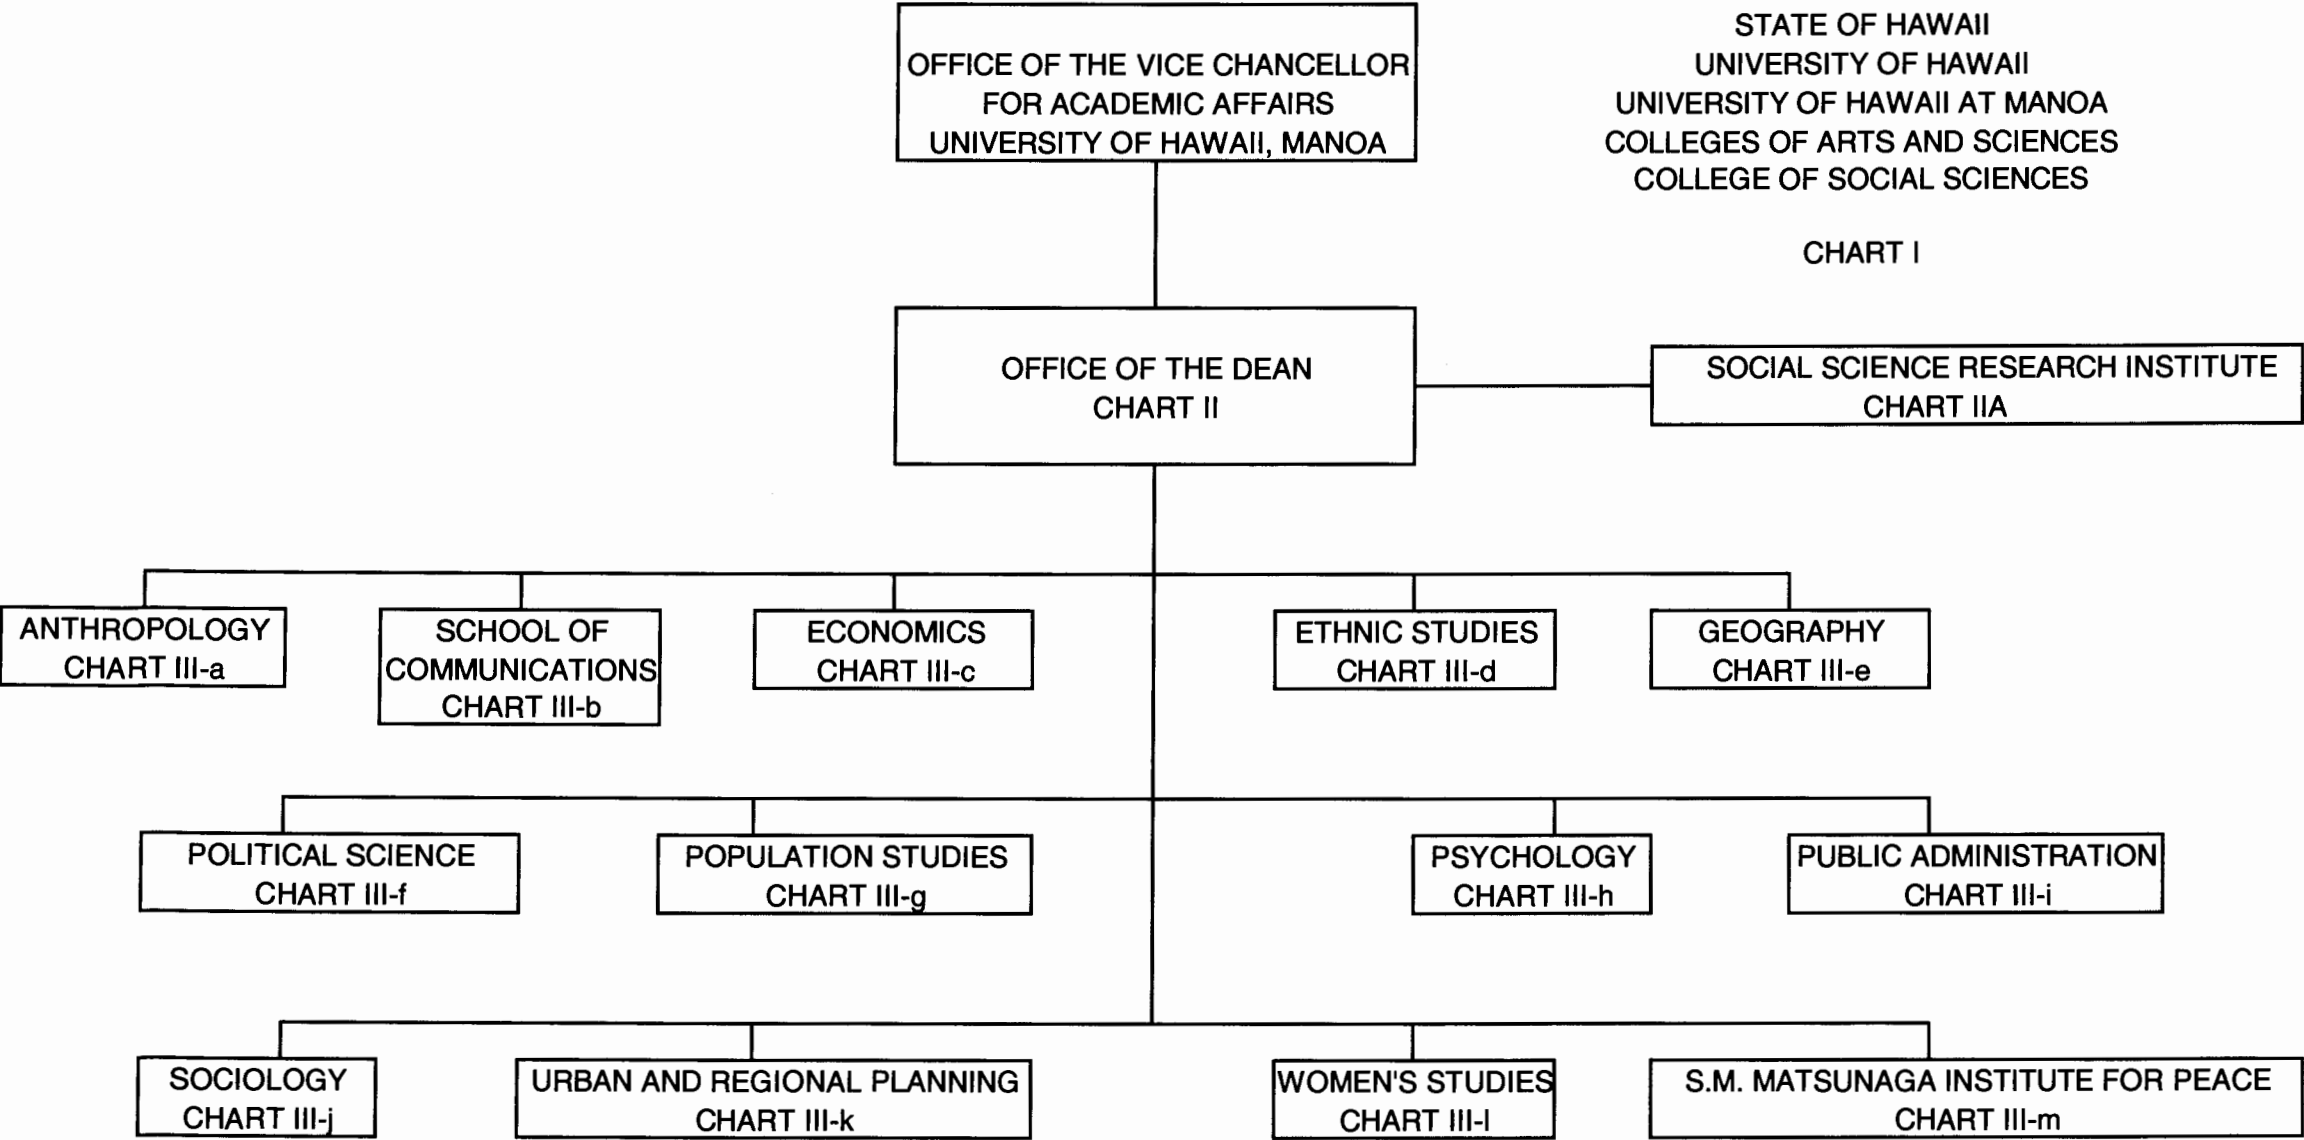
OFFICE OF THE VICE CHANCELLOR FOR ACADEMIC AFFAIRS UNIVERSITY OF HAWAII, MANOA

STATE OF HAWAII
UNIVERSITY OF HAWAII
UNIVERSITY OF HAWAII AT MANOA
COLLEGES OF ARTS AND SCIENCES
COLLEGE OF SOCIAL SCIENCES

CHART I

OFFICE OF THE DEAN
CHART II

SOCIAL SCIENCE RESEARCH INSTITUTE
CHART IIA

ANTHROPOLOGY
CHART III-a

SCHOOL OF COMMUNICATIONS
CHART III-b

ECONOMICS
CHART III-c

ETHNIC STUDIES
CHART III-d

GEOGRAPHY
CHART III-e

POLITICAL SCIENCE
CHART III-f

POPULATION STUDIES
CHART III-g

PSYCHOLOGY
CHART III-h

PUBLIC ADMINISTRATION
CHART III-i

SOCIOLOGY
CHART III-j

URBAN AND REGIONAL PLANNING
CHART III-k

WOMEN'S STUDIES
CHART III-l

S.M. MATSUNAGA INSTITUTE FOR PEACE
CHART III-m